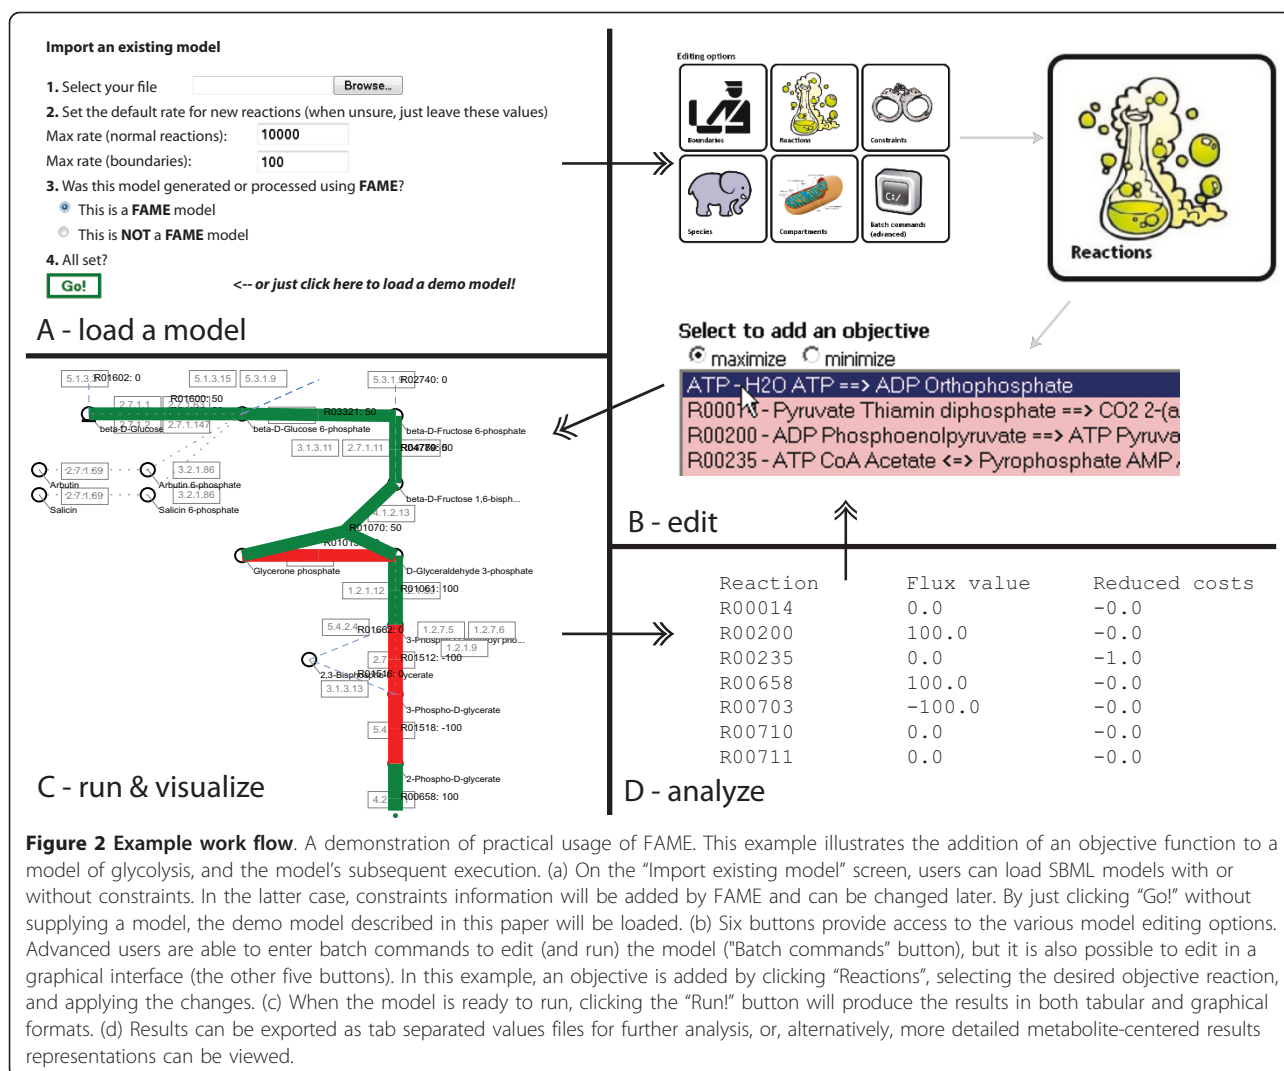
Import an existing model

1. Select your file Browse...

2. Set the default rate for new reactions (when unsure, just leave these values)

Max rate (normal reactions): 10000

Max rate (boundaries): 100

3. Was this model generated or processed using FAME?

This is a FAME model

This is NOT a FAME model

4. All set?

Go!

<-- or just click here to load a demo model!

A - load a model

Editing options

Boundaries

Reactions

Constraints

Species

Compartments

Batch commands (advanced)

Reactions

Select to add an objective

maximize minimize

ATP - H2O ATP ==> ADP Orthophosphate

R00014 - Pyruvate Thiamin diphosphate ==> CO2 2-(a

R00200 - ADP Phosphoenolpyruvate ==> ATP Pyruva

R00235 - ATP CoA Acetate <=> Pyrophosphate AMP

B - edit

5.1.3.3 R01602: 0 5.1.3.15 5.3.1.9 5.3.1.9 R02740: 0

2.7.1.1 R01600: 50 2.7.1.147 R03321: 50

beta-D-Glucose beta-D-Glucose 6-phosphate beta-D-Fructose 6-phosphate

3.1.3.11 2.7.1.11 R04779: 60

2.7.1.69 3.2.1.86 Arbutin Arbutin 6-phosphate 2.7.1.69 3.2.1.86 Salicin Salicin 6-phosphate

beta-D-Fructose 1,6-bisph...

4.1.2.13 R01070: 50

R01015

Glycerone phosphate D-Glyceraldehyde 3-phosphate

1.2.1.12 R01061: 100

5.4.2.4 R01662: 0 1.2.7.5 1.2.7.6 1.2.1.9

2,3-Bisphospho-D-glycerate R01512: -100

3.1.3.13

3-Phospho-D-glycerate

5.4 R01518: -100

2-Phospho-D-glycerate

4.2 R00658: 100

C - run & visualize

| Reaction | Flux value | Reduced costs |
|---|---|---|
| R00014 | 0.0 | -0.0 |
| R00200 | 100.0 | -0.0 |
| R00235 | 0.0 | -1.0 |
| R00658 | 100.0 | -0.0 |
| R00703 | -100.0 | -0.0 |
| R00710 | 0.0 | -0.0 |
| R00711 | 0.0 | -0.0 |

D - analyze

Figure 2 Example work flow. A demonstration of practical usage of FAME. This example illustrates the addition of an objective function to a model of glycolysis, and the model's subsequent execution. (a) On the "Import existing model" screen, users can load SBML models with or without constraints. In the latter case, constraints information will be added by FAME and can be changed later. By just clicking "Go!" without supplying a model, the demo model described in this paper will be loaded. (b) Six buttons provide access to the various model editing options. Advanced users are able to enter batch commands to edit (and run) the model ("Batch commands" button), but it is also possible to edit in a graphical interface (the other five buttons). In this example, an objective is added by clicking "Reactions", selecting the desired objective reaction, and applying the changes. (c) When the model is ready to run, clicking the "Run!" button will produce the results in both tabular and graphical formats. (d) Results can be exported as tab separated values files for further analysis, or, alternatively, more detailed metabolite-centered results representations can be viewed.